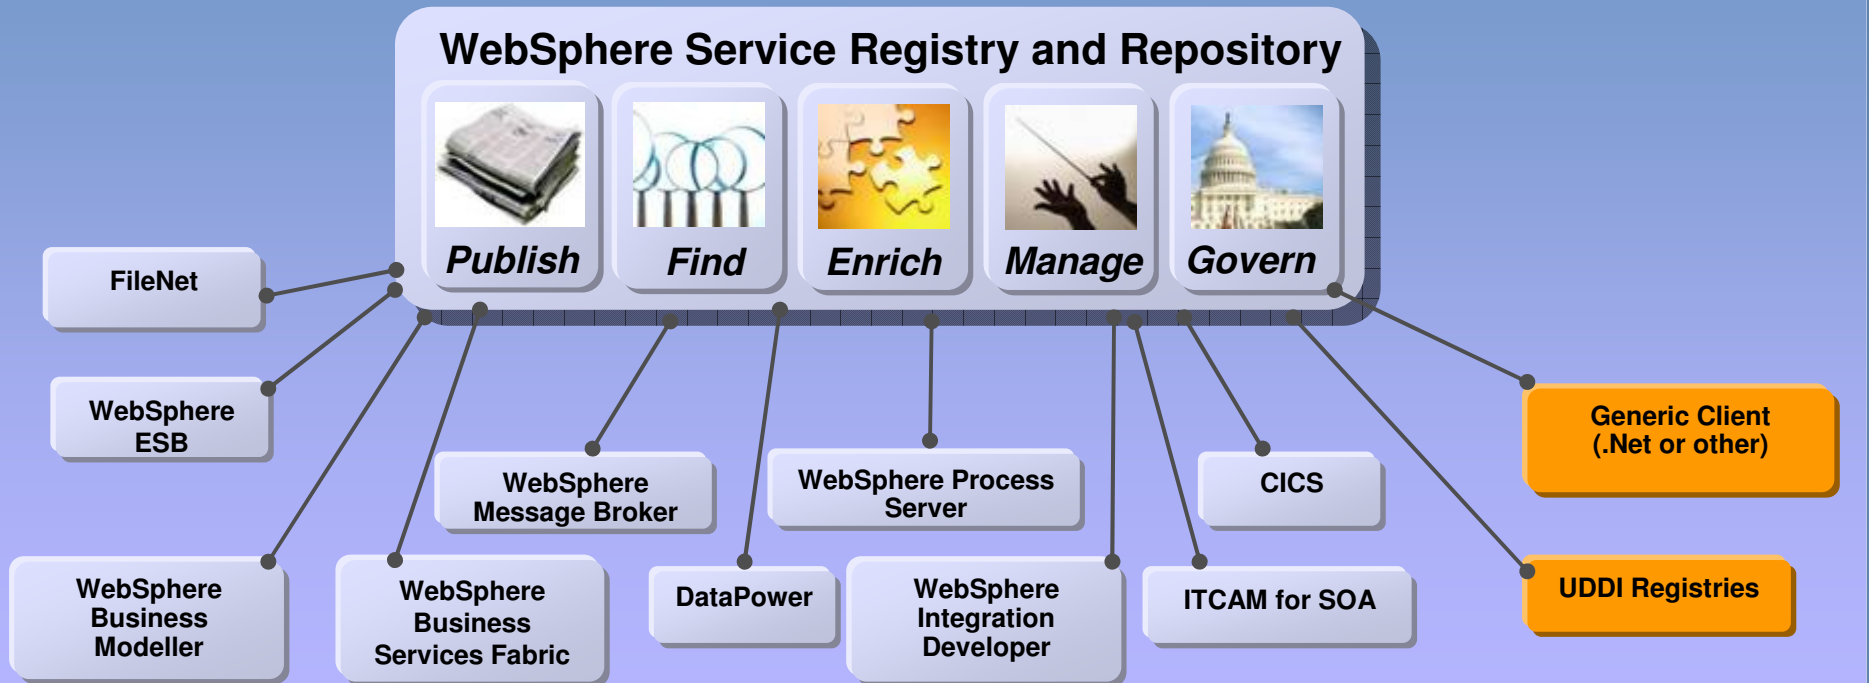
WebSphere Service Registry and Repository

Publish

Find

Enrich

Manage

Govern

FileNet

WebSphere ESB

WebSphere Message Broker

WebSphere Process Server

CICS

Generic Client (.Net or other)

WebSphere Business Modeller

WebSphere Business Services Fabric

DataPower

WebSphere Integration Developer

ITCAM for SOA

UDDI Registries